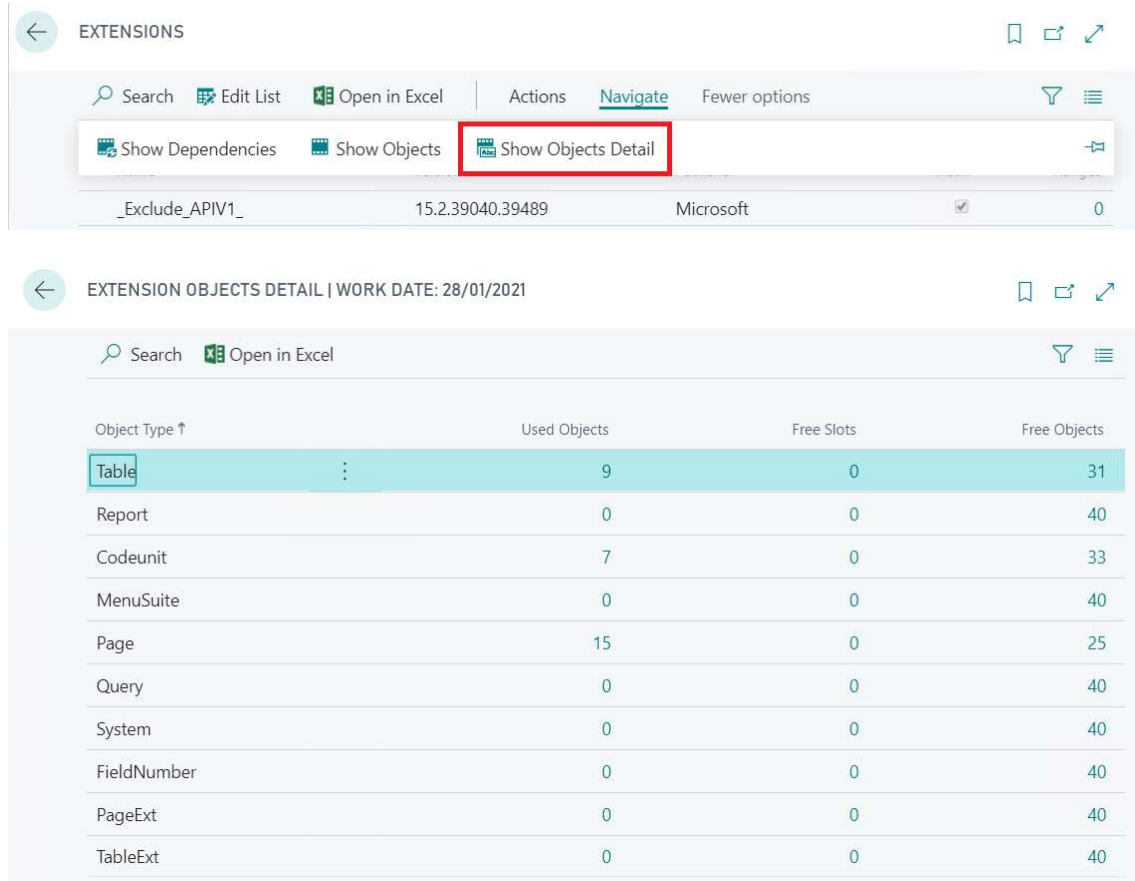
EXTENSIONS

Search Edit List Open in Excel Actions Navigate Fewer options

Show Dependencies Show Objects Show Objects Detail

_Exclude_APIV1_ 15.2.39040.39489 Microsoft 0

EXTENSION OBJECTS DETAIL | WORK DATE: 28/01/2021

Search Open in Excel

| Object Type ↑ | Used Objects | Free Slots | Free Objects |
|---|---|---|---|
| Table | 9 | 0 | 31 |
| Report | 0 | 0 | 40 |
| Codeunit | 7 | 0 | 33 |
| MenuSuite | 0 | 0 | 40 |
| Page | 15 | 0 | 25 |
| Query | 0 | 0 | 40 |
| System | 0 | 0 | 40 |
| FieldNumber | 0 | 0 | 40 |
| PageExt | 0 | 0 | 40 |
| TableExt | 0 | 0 | 40 |